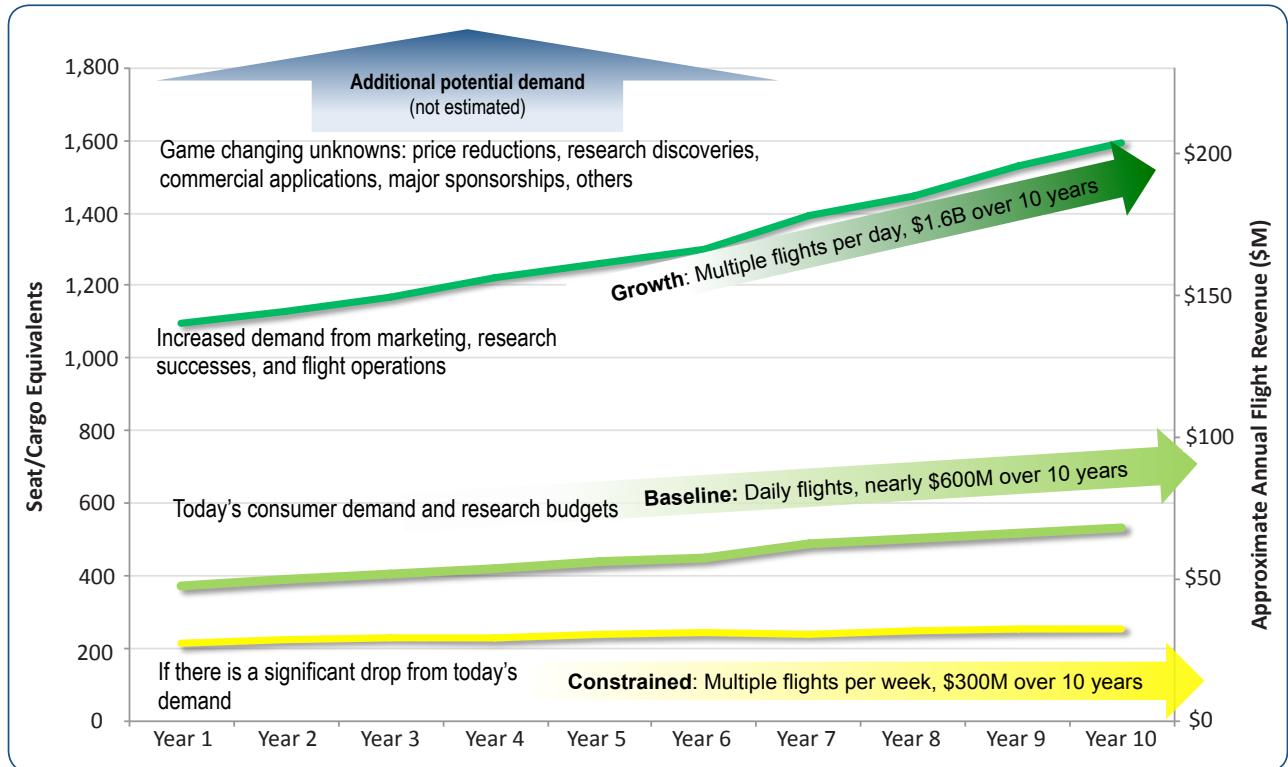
Additional potential demand
(not estimated)

Game changing unknowns: price reductions, research discoveries, commercial applications, major sponsorships, others

Growth: Multiple flights per day, $1.6B over 10 years

Increased demand from marketing, research successes, and flight operations

Today's consumer demand and research budgets

Baseline: Daily flights, nearly $600M over 10 years

If there is a significant drop from today's demand

Constrained: Multiple flights per week, $300M over 10 years

Seat/Cargo Equivalents

1,800
1,600
1,400
1,200
1,000
800
600
400
200
0

Approximate Annual Flight Revenue ($M)

$200
$150
$100
$50
$0

Year 1 Year 2 Year 3 Year 4 Year 5 Year 6 Year 7 Year 8 Year 9 Year 10